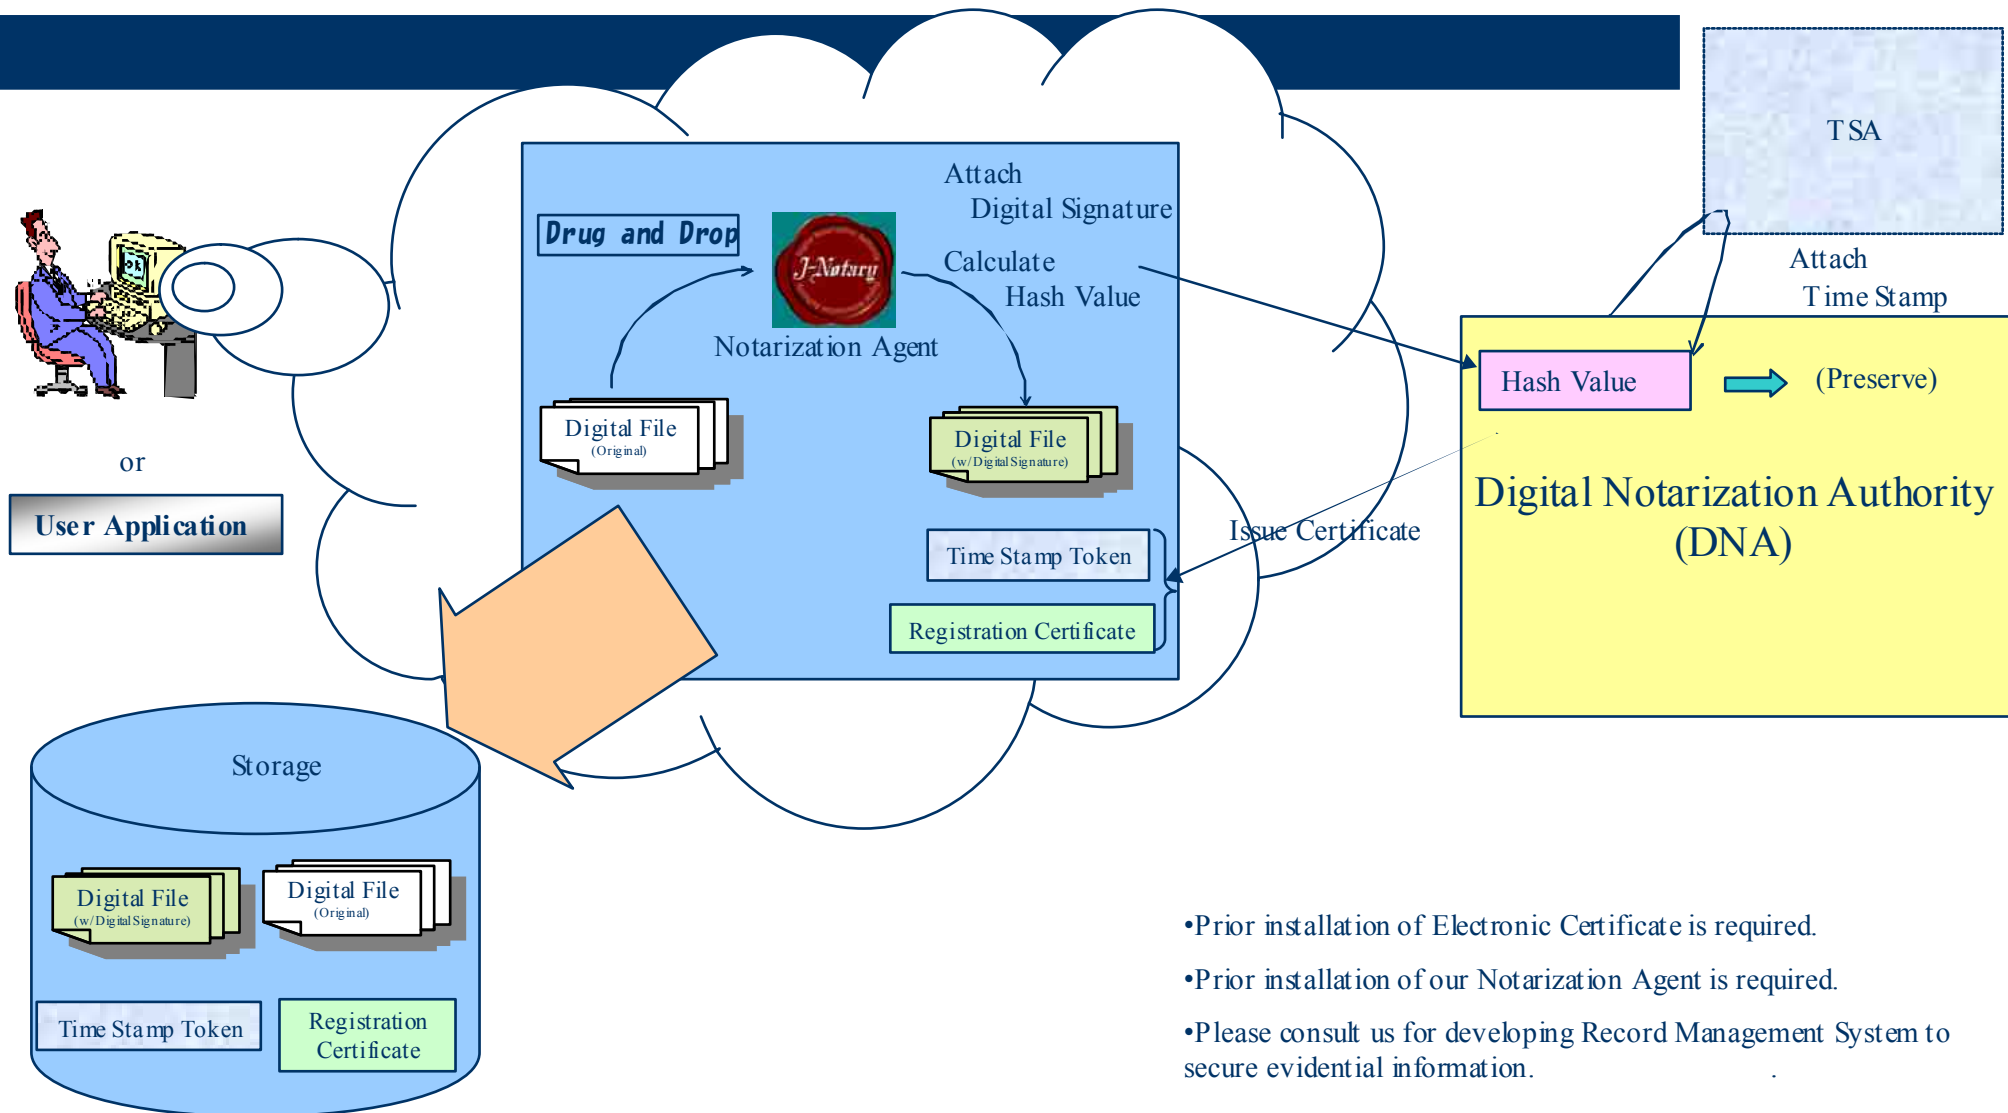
TSA

Drug and Drop

J-Notary

Attach
Digital Signature

Calculate
Hash Value

Notarization Agent

Attach
Time Stamp

Hash Value

(Preserve)

Digital File
(Original)

Digital File
(w/Digital Signature)

or

User Application

Digital Notarization Authority
(DNA)

Issue Certificate

Time Stamp Token

Registration Certificate

Storage

Digital File
(w/Digital Signature)

Digital File
(Original)

Time Stamp Token

Registration Certificate

•Prior installation of Electronic Certificate is required.

•Prior installation of our Notarization Agent is required.

•Please consult us for developing Record Management System to secure evidential information.